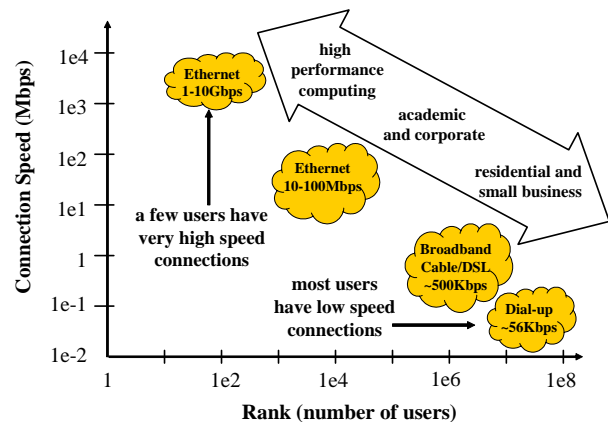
Connection Speed (Mbps)

1e4
1e3
1e2
1e1
1
1e-1
1e-2

1
1e2
1e4
1e6
1e8

Rank (number of users)

Ethernet 1-10Gbps

Ethernet 10-100Mbps

Broadband Cable/DSL ~500Kbps

Dial-up ~56Kbps

a few users have very high speed connections

most users have low speed connections

high performance computing

academic and corporate

residential and small business